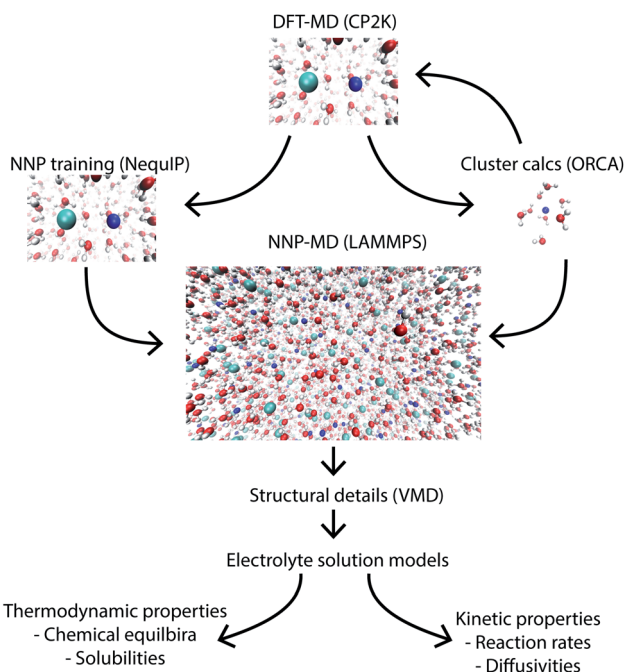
DFT-MD (CP2K)

NNP training (NequIP)

Cluster calcs (ORCA)

NNP-MD (LAMMPS)

Structural details (VMD)

Electrolyte solution models

Thermodynamic properties
- Chemical equilbira
- Solubilities

Kinetic properties
- Reaction rates
- Diffusivities